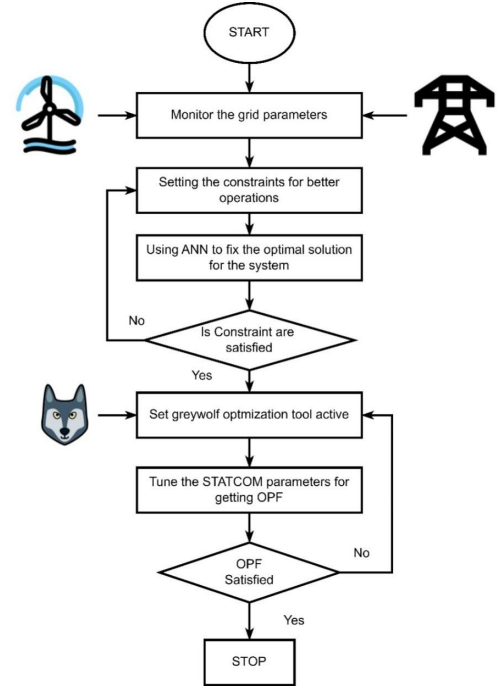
START

Monitor the grid parameters

Setting the constraints for better operations

Using ANN to fix the optimal solution for the system

No

Is Constraint are satisfied

Yes

Set greywolf optmization tool active

Tune the STATCOM parameters for getting OPF

No

OPF Satisfied

Yes

STOP